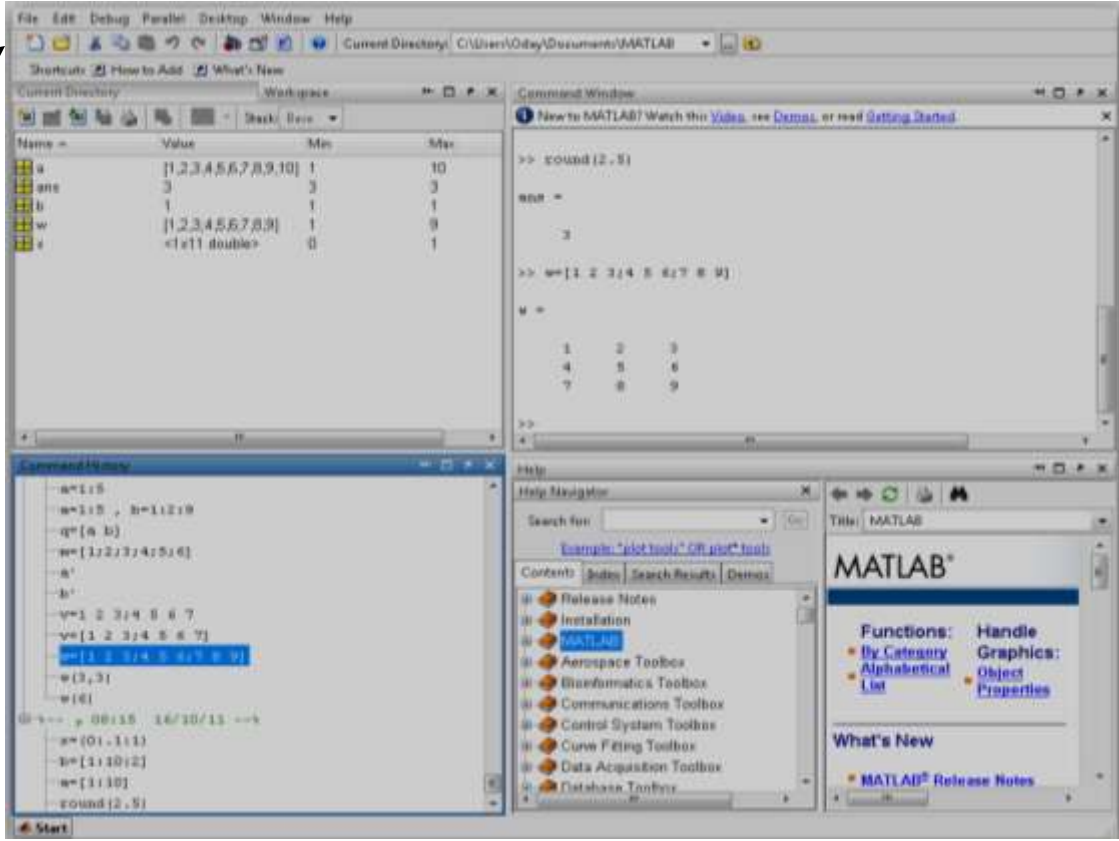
File Edit Debug Parallel Desktop Window Help

Current Directory: C:\Users\Oday\Documents\MATLAB

Shortcuts How to Add What's New

Current Directory Workspace

Stack: Base

| Name ▲ | Value | Min | Max |
|---|---|---|---|
| a | [1,2,3,4,5,6,7,8,9,10] | 1 | 10 |
| ans | 3 | 3 | 3 |
| b | 1 | 1 | 1 |
| w | [1,2,3,4,5,6,7,8,9] | 1 | 9 |
| z | <1x11 double> | 0 | 1 |

Command Window

New to MATLAB? Watch this Video, see Demos, or read Getting Started.

>> round(2.5)

ans =

3

>> w=[1 2 3;4 5 6;7 8 9]

w =

1 2 3
4 5 6
7 8 9

>>

Command History

a=1:5
a=1:5 , b=1:2:9
q=[a b]
w=[1;2;3;4;5;6]
a'
b'
v=1 2 3;4 5 6 7
v=[1 2 3;4 5 6 7]
w=[1 2 3;4 5 6;7 8 9]
w(3,3)
w(6)
%-- , 08:15 16/10/11 --%
z=(0:.1:1)
b=[1:10:2]
a=[1:10]
round(2.5)

Help

Help Navigator

Search for: Go

Example: "plot tools" OR plot* tools

Contents Index Search Results Demos

Release Notes
Installation
MATLAB
Aerospace Toolbox
Bioinformatics Toolbox
Communications Toolbox
Control System Toolbox
Curve Fitting Toolbox
Data Acquisition Toolbox
Database Toolbox

Title: MATLAB

MATLAB®

Functions:
By Category
Alphabetical List

Handle Graphics:
Object Properties

What's New

MATLAB® Release Notes

Start